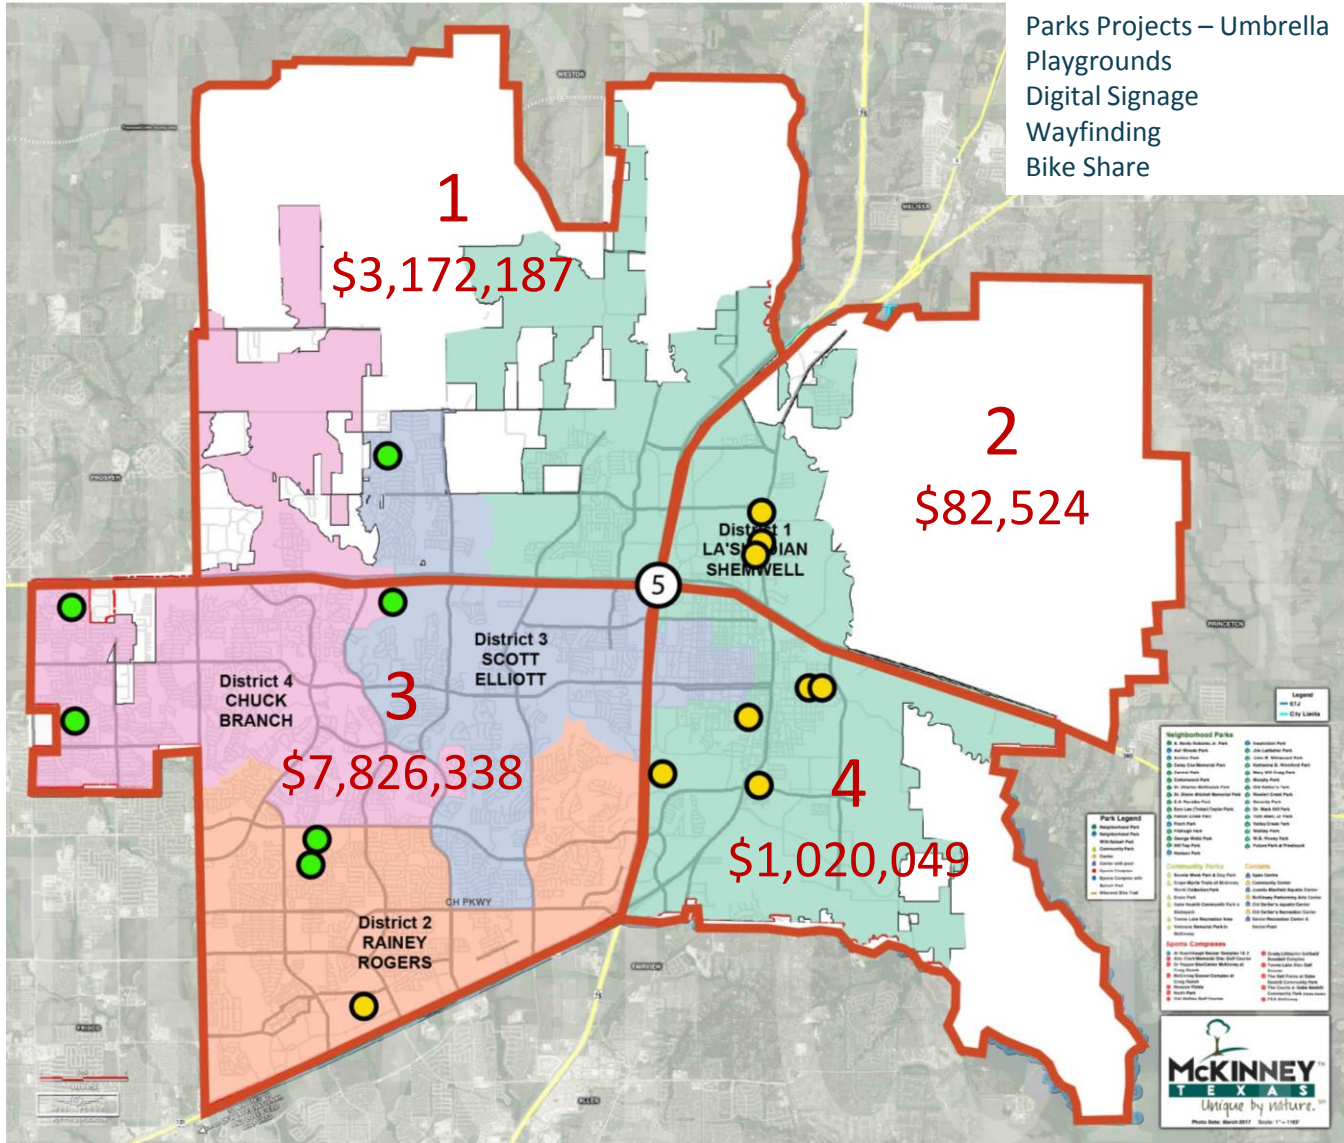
Parks Projects – Umbrella
Playgrounds
Digital Signage
Wayfinding
Bike Share

1
$3,172,187

2
$82,524

3
$7,826,338

4
$1,020,049

5

District 1
LA'SHADIAN
SHEMWELL

District 3
SCOTT
ELLIOTT

District 4
CHUCK
BRANCH

District 2
RAINEY
ROGERS

WESTON
MELISSA
PROSPER
PRINCETON
CH PKWY
FAIRVIEW
FRISCO
ALLEN

Legend
ETJ
City Limits

Neighborhood Parks
Park Legend
Community Parks
Centers
Sports Complexes

McKINNEY
TEXAS
Unique by nature.
Photo Date: March 2017